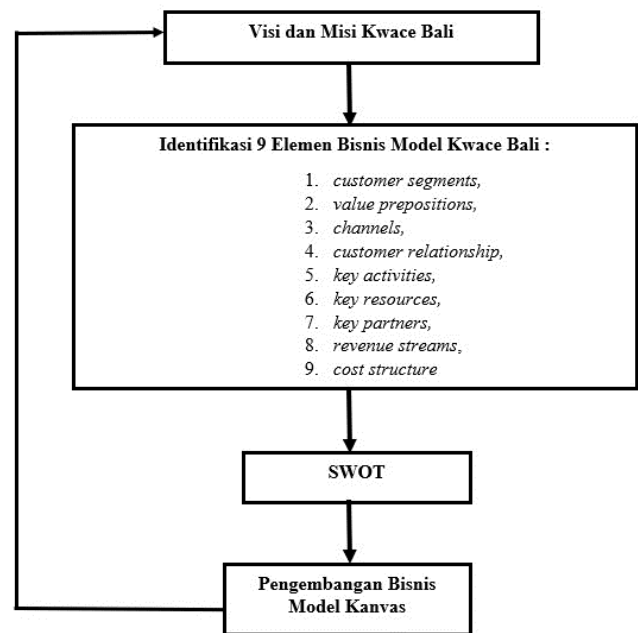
Visi dan Misi Kwace Bali

Identifikasi 9 Elemen Bisnis Model Kwace Bali :

1. customer segments,
2. value prepositions,
3. channels,
4. customer relationship,
5. key activities,
6. key resources,
7. key partners,
8. revenue streams,
9. cost structure

SWOT

Pengembangan Bisnis Model Kanvas